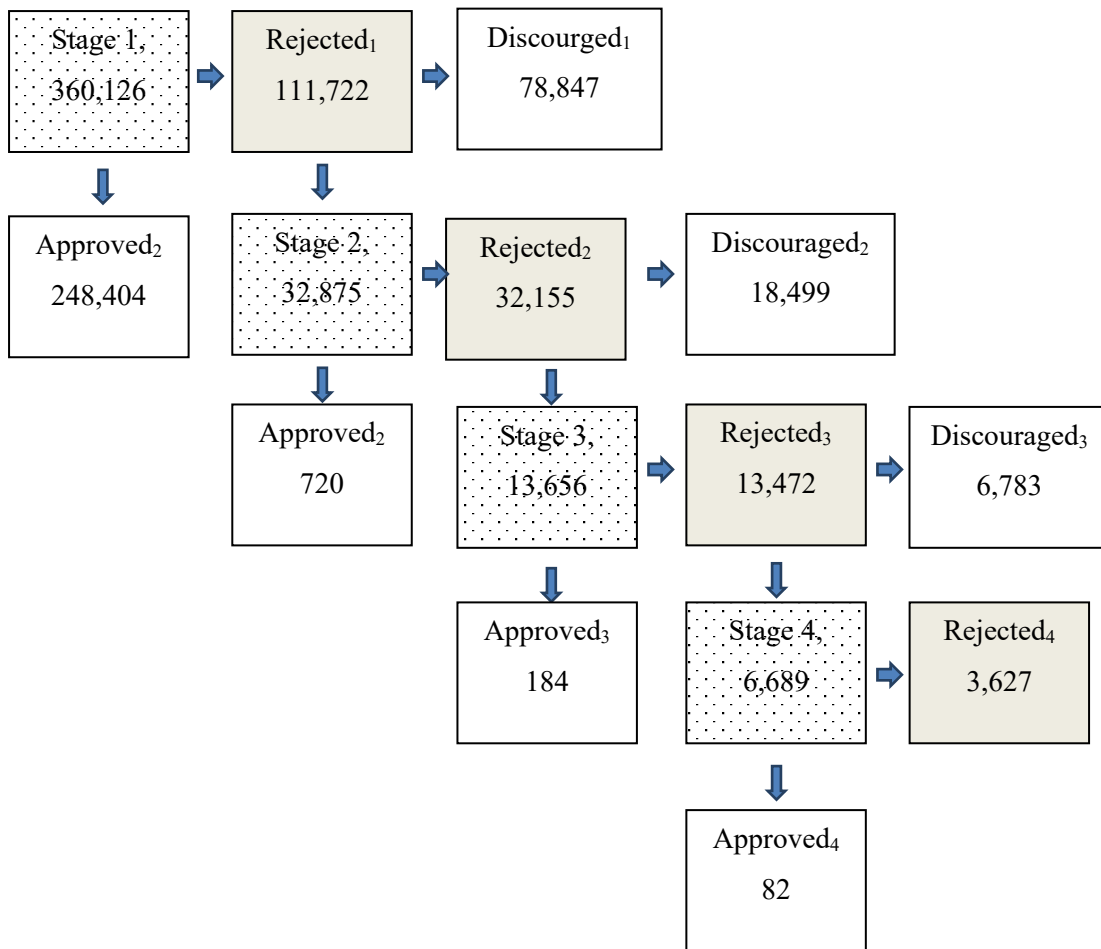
Stage 1, 360,126

Rejected$_1$ 111,722

Discourged$_1$ 78,847

Approved$_2$ 248,404

Stage 2, 32,875

Rejected$_2$ 32,155

Discouraged$_2$ 18,499

Approved$_2$ 720

Stage 3, 13,656

Rejected$_3$ 13,472

Discouraged$_3$ 6,783

Approved$_3$ 184

Stage 4, 6,689

Rejected$_4$ 3,627

Approved$_4$ 82